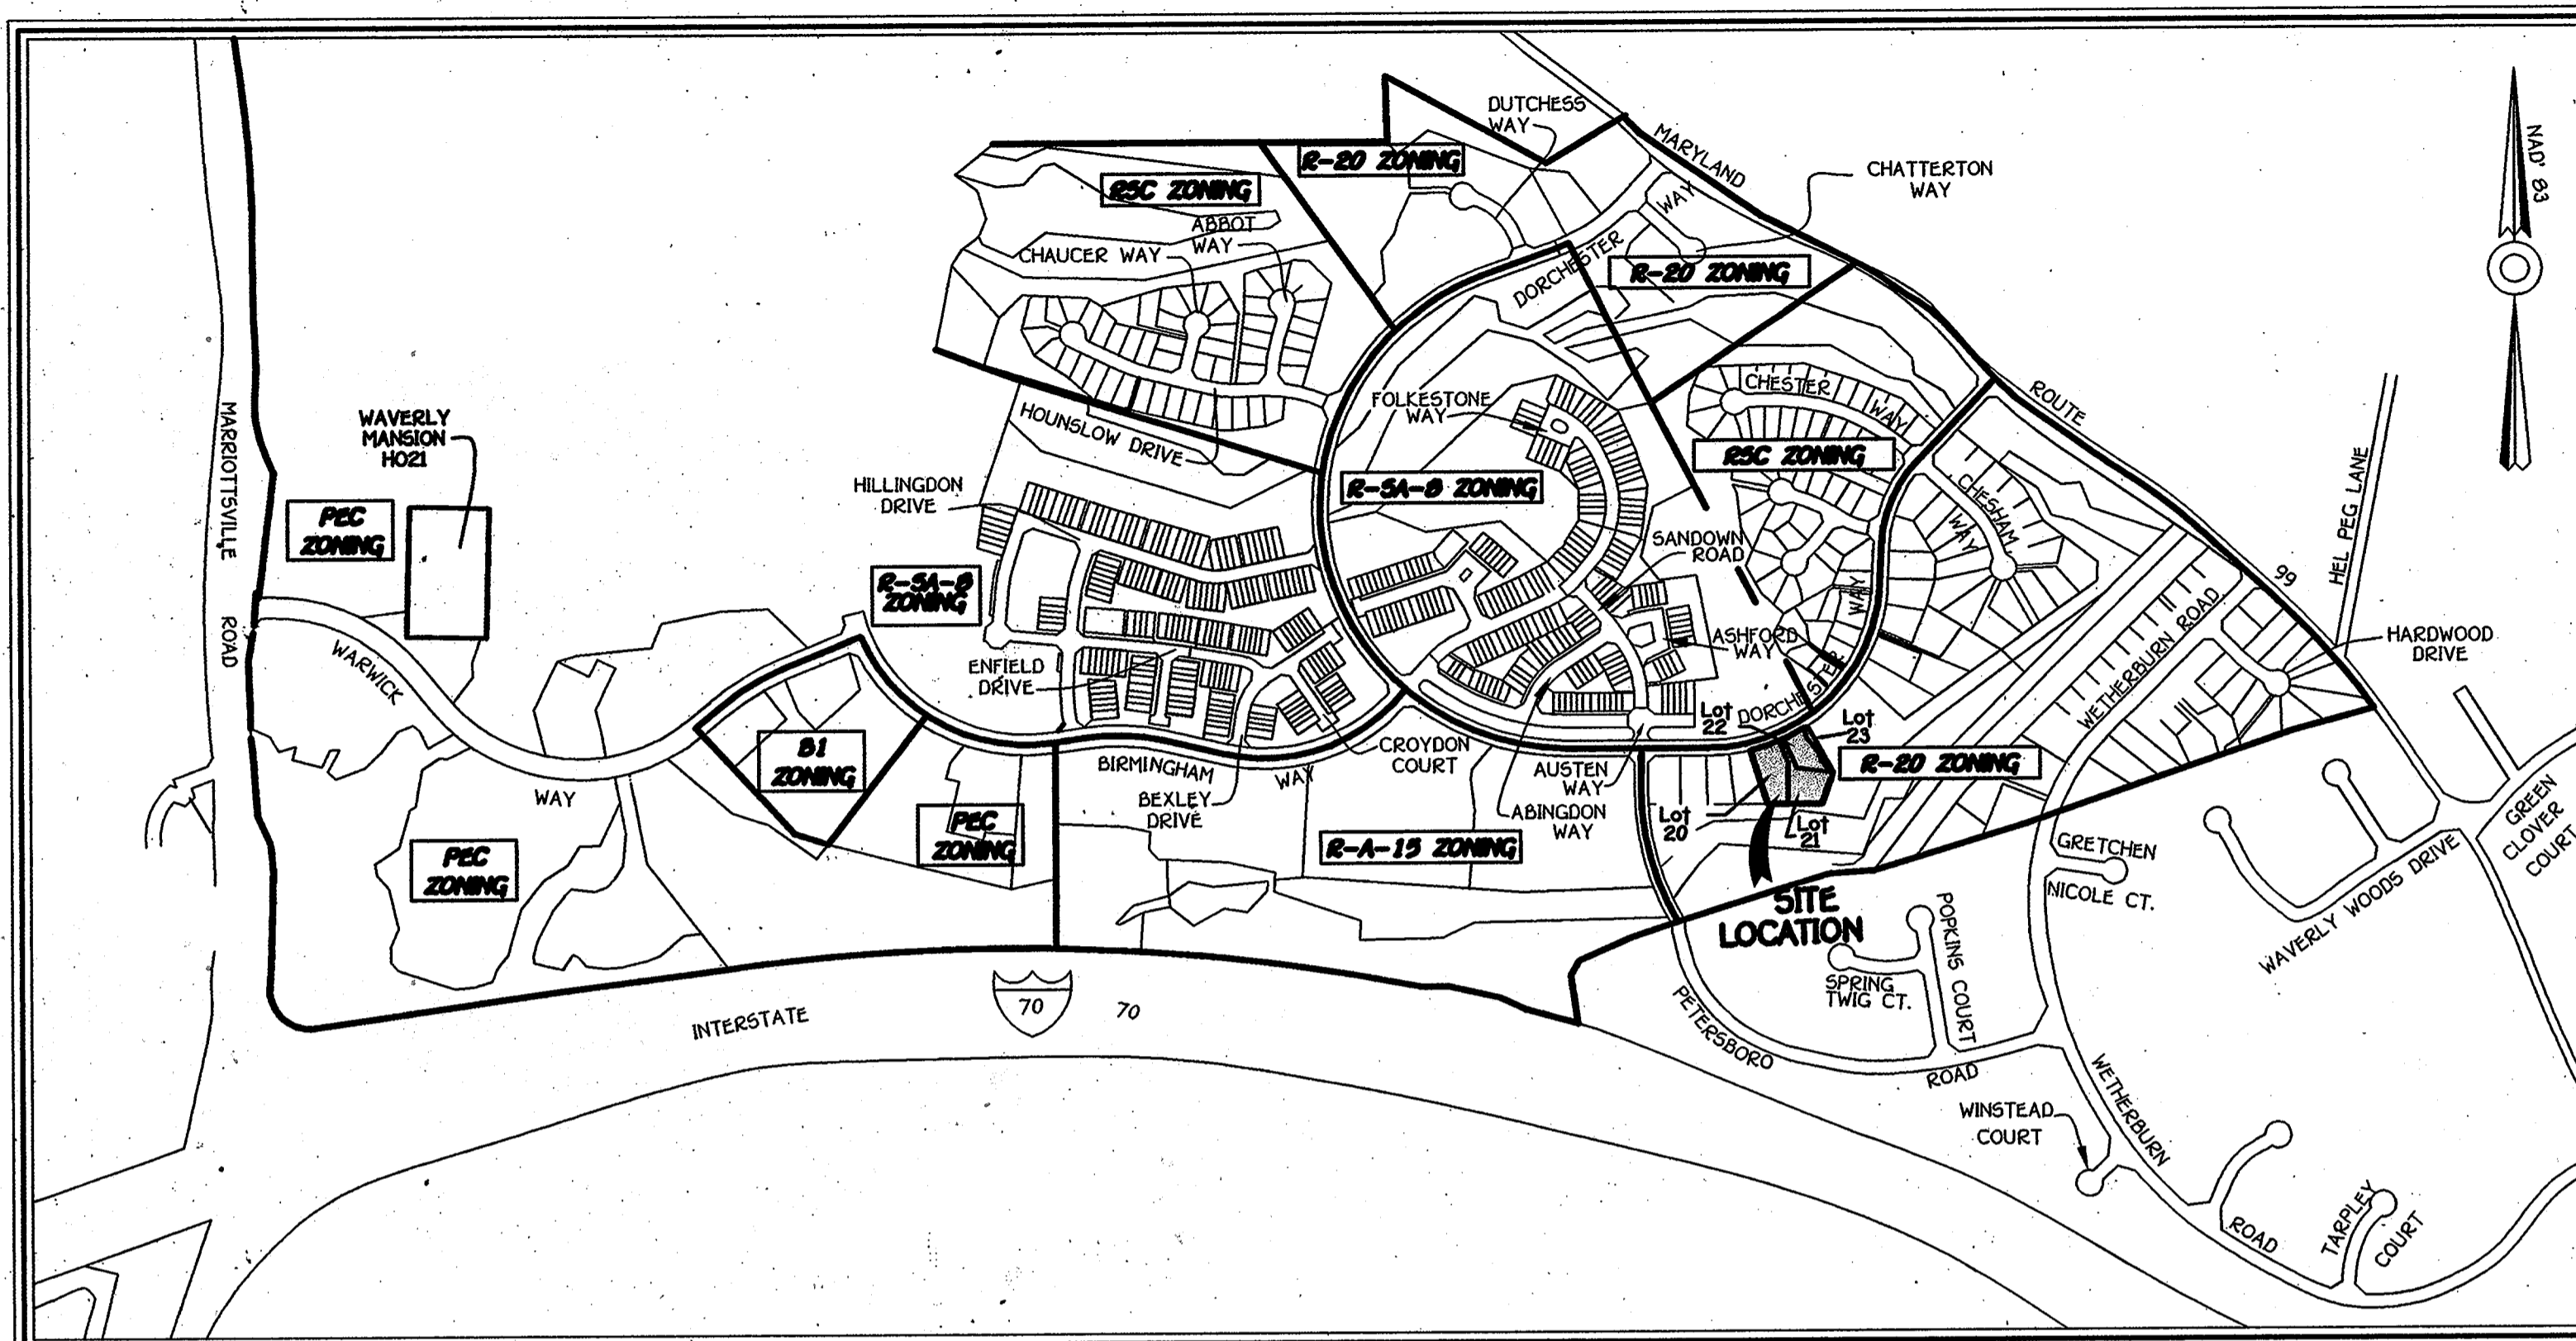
DUTCHESS WAY
MARYLAND
CHATTERTON WAY
NAD' 83
R-20 ZONING
RSC ZONING
ABBOT WAY
CHAUCER WAY
WAY
DORCHESTER
R-20 ZONING
CHESTER
WAY
FOLKESTONE WAY
HOUNSLOW DRIVE
RSC ZONING
ROUTE
R-SA-8 ZONING
CHESHAM WAY
HEL PEG LANE
MARRIOTTSVILLE ROAD
WAVERLY MANSION HO21
PEC ZONING
HILLINGDON DRIVE
SANDOWN ROAD
99
WAY
R-SA-8 ZONING
WETHERBURN ROAD
HARDWOOD DRIVE
ASHFORD WAY
ENFIELD DRIVE
WARWICK
Lot 22
DORCHESTER
Lot 23
B1 ZONING
CROYDON COURT
AUSTEN WAY
R-20 ZONING
BIRMINGHAM
WAY
WAY
BEXLEY DRIVE
ABINGDON WAY
Lot 20
Lot 21
GRETCHEN
GREEN CLOVER COURT
PEC ZONING
PEC ZONING
R-A-15 ZONING
NICOLE CT.
WAVERLY WOODS DRIVE
SITE LOCATION
POPKINS COURT
SPRING TWIG CT.
70
INTERSTATE
70
PETERSBORO
ROAD
WINSTEAD COURT
WETHERBURN
ROAD
TARPLEY
COURT